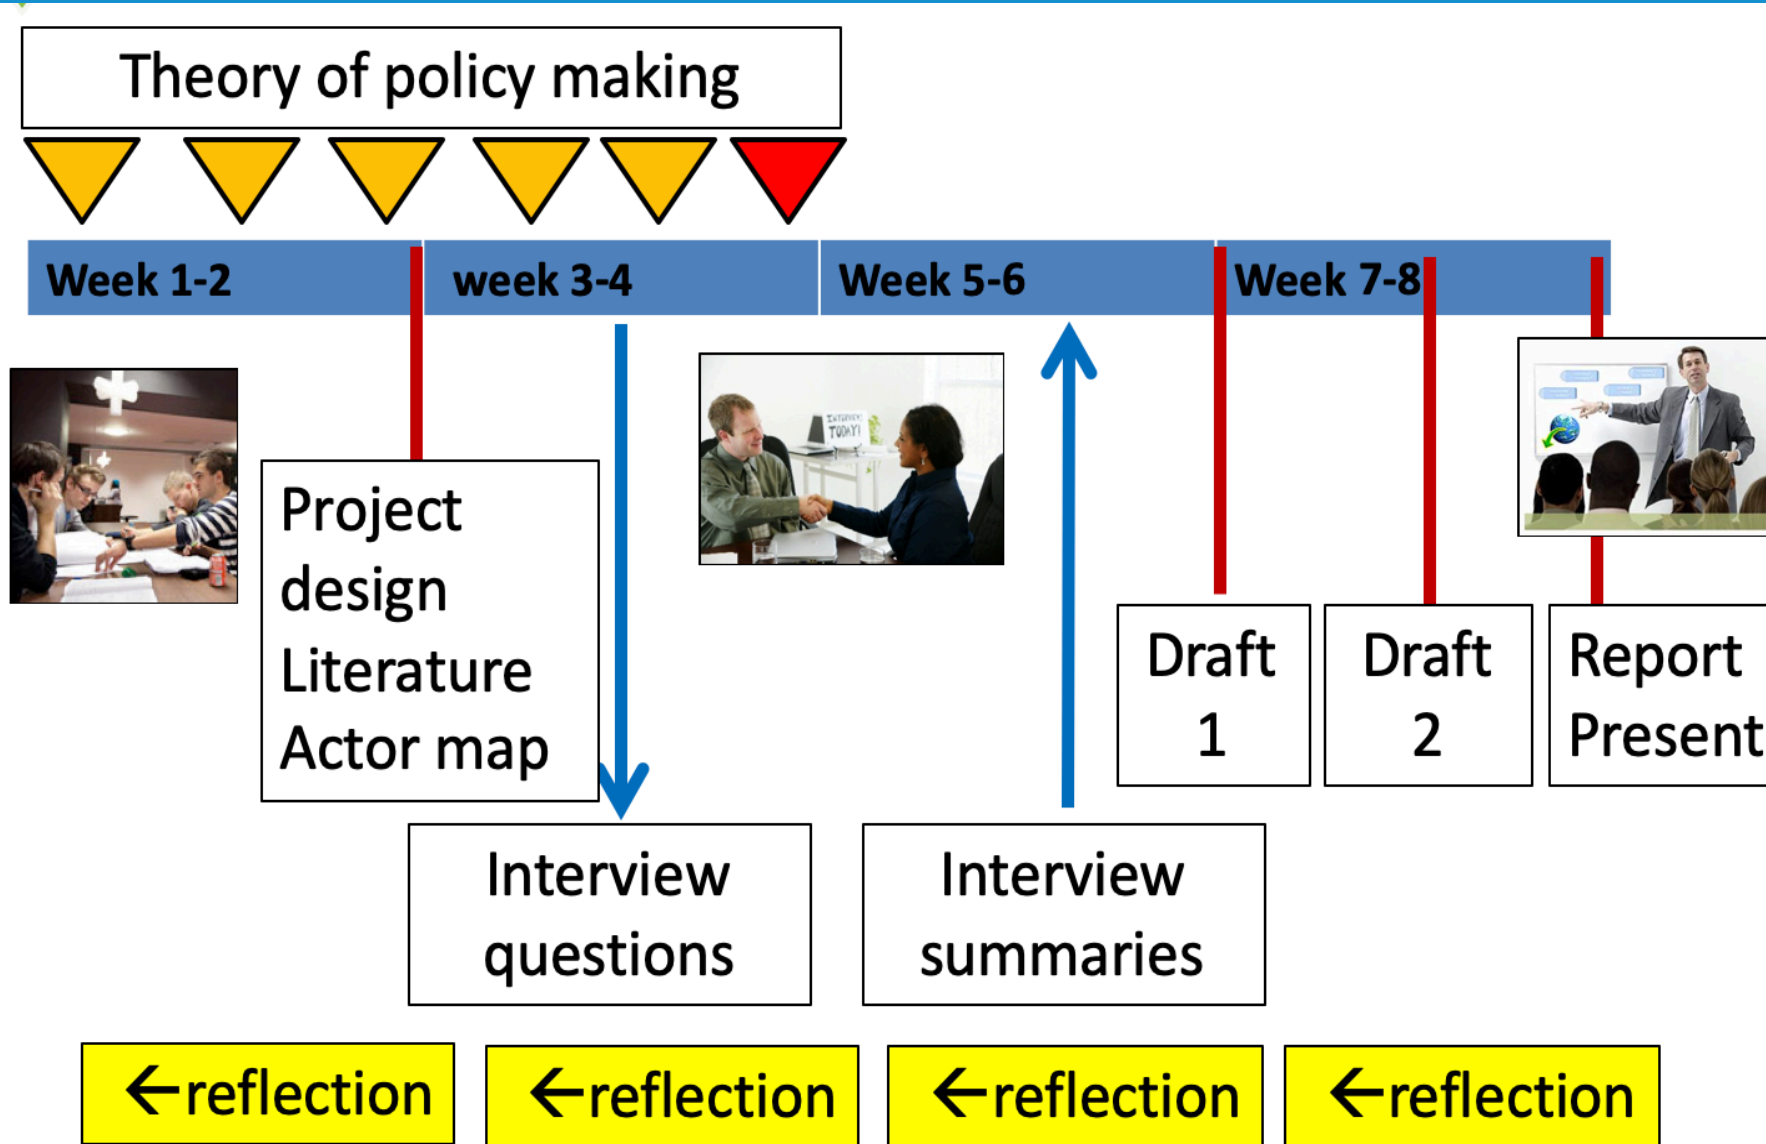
Theory of policy making

Week 1-2

week 3-4

Week 5-6

Week 7-8

INTERVIEW TODAY!

Project design
Literature
Actor map

Interview questions

Interview summaries

Draft 1

Draft 2

Report
Present

←reflection

←reflection

←reflection

←reflection